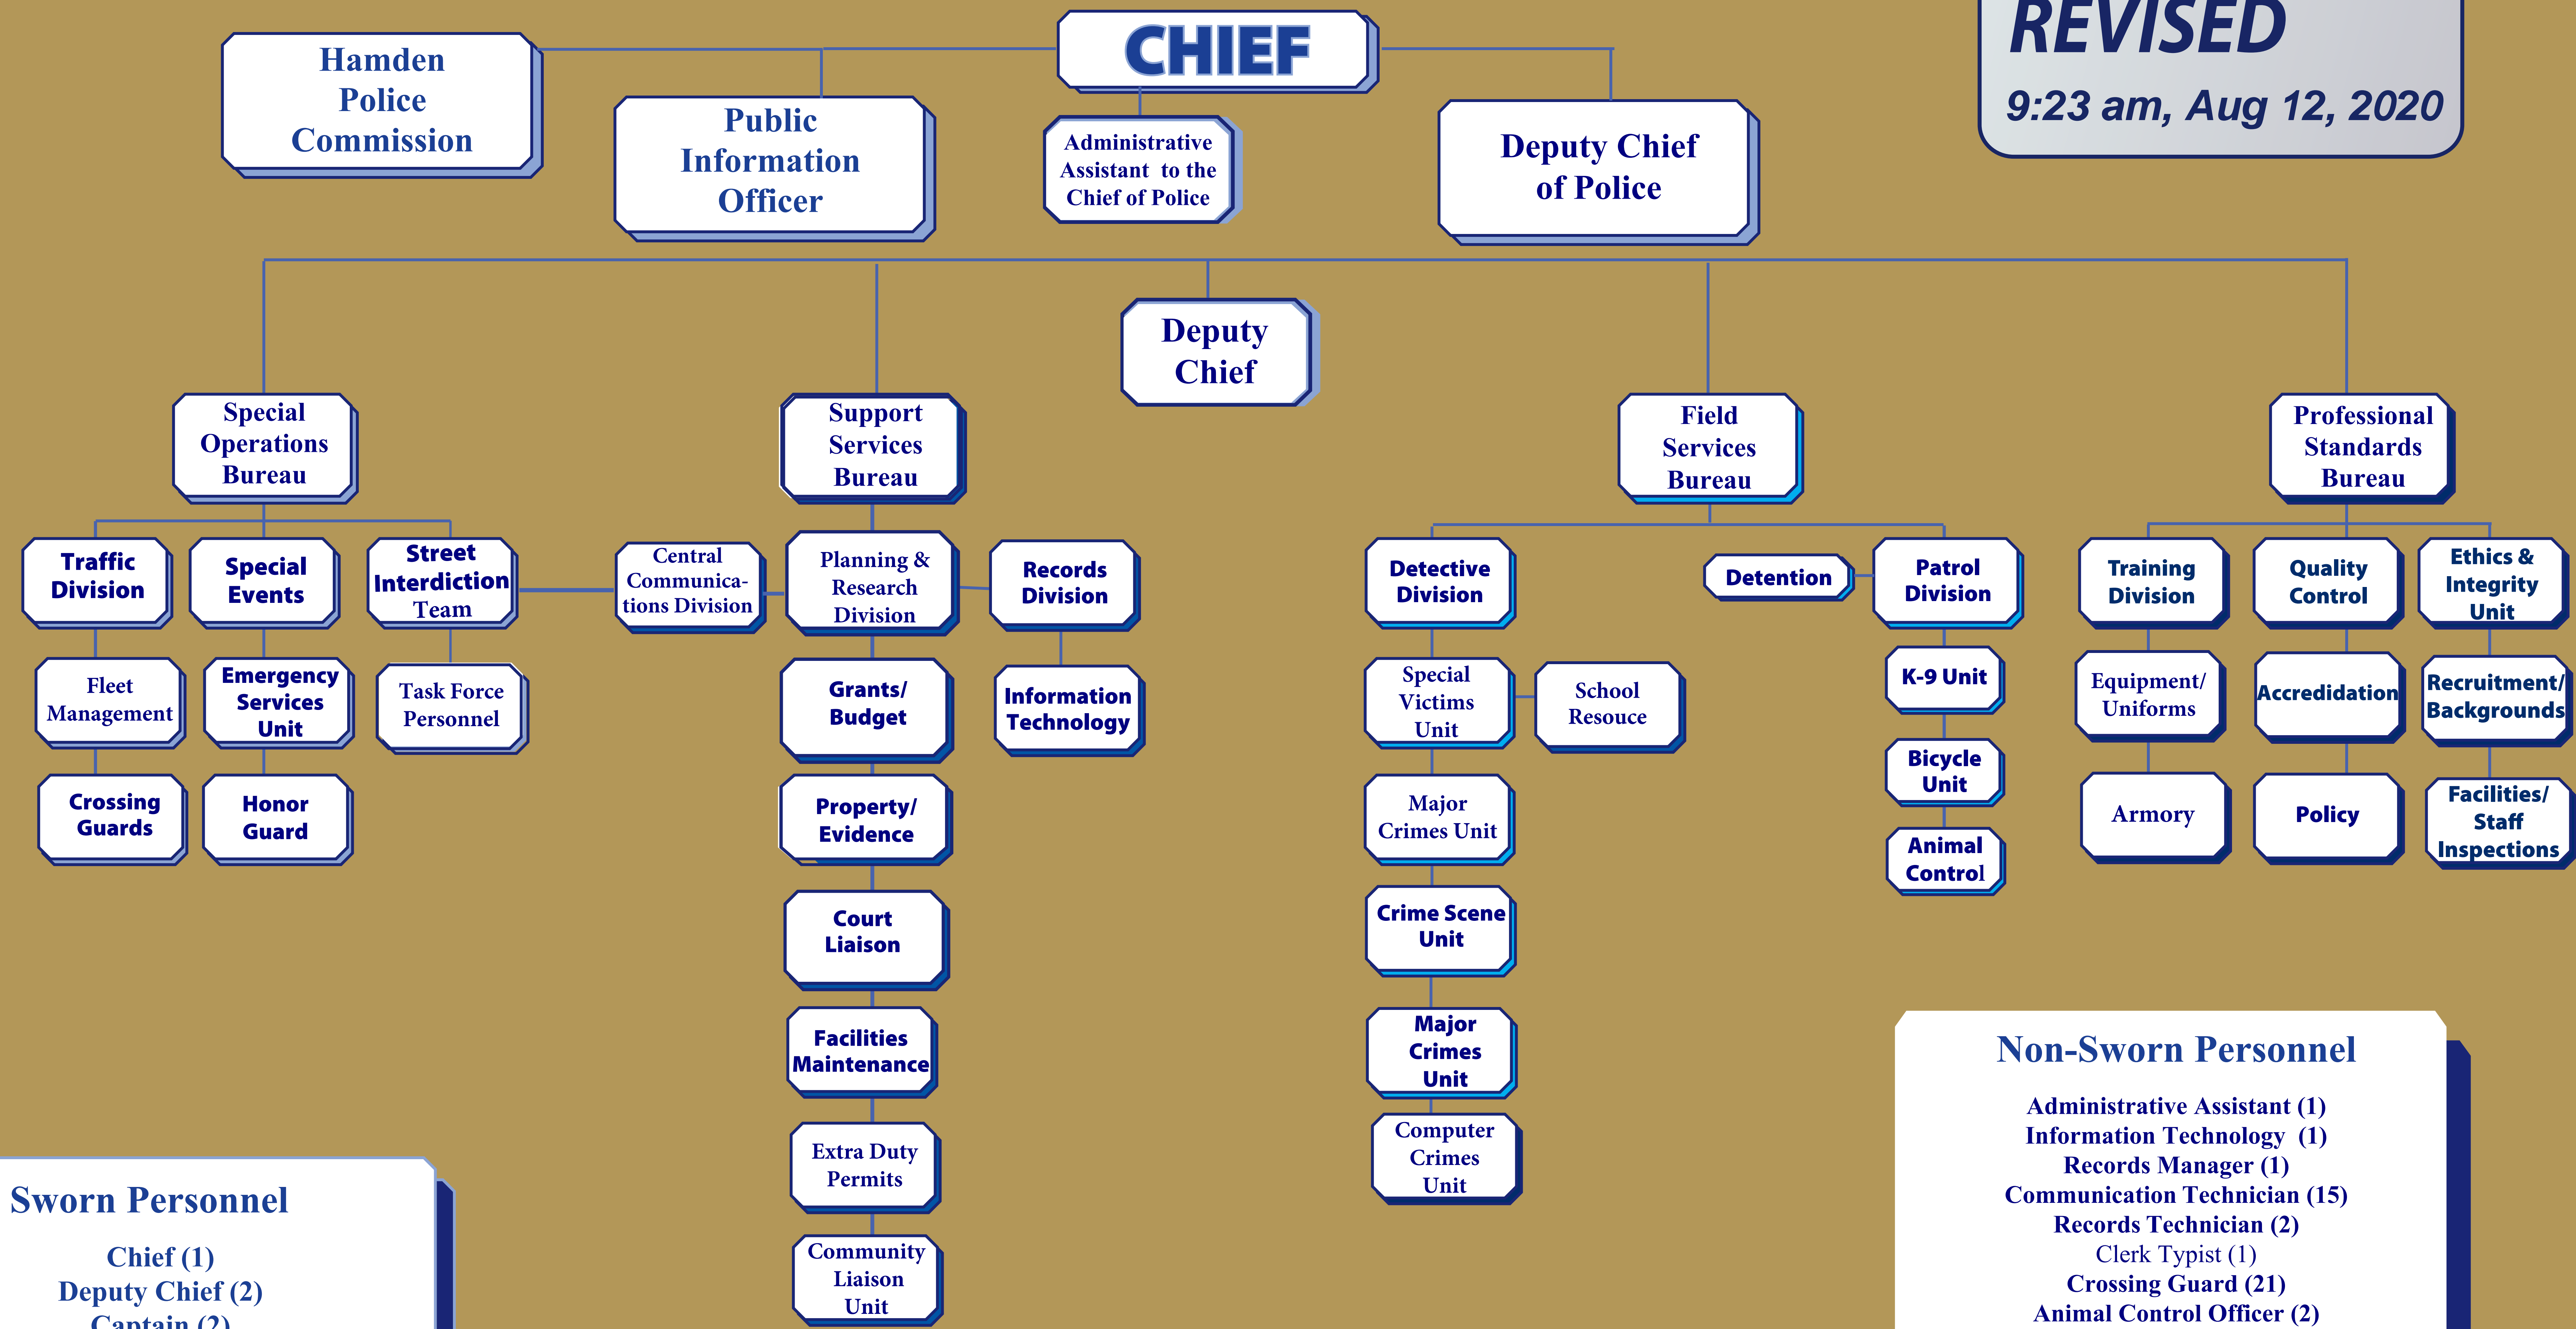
REVISED
9:23 am, Aug 12, 2020

CHIEF

Hamden Police Commission

Public Information Officer

Administrative Assistant to the Chief of Police

Deputy Chief of Police

Deputy Chief

Special Operations Bureau

Traffic Division

Fleet Management

Crossing Guards

Special Events

Emergency Services Unit

Honor Guard

Street Interdiction Team

Task Force Personnel

Central Communications Division

Support Services Bureau

Planning & Research Division

Grants/ Budget

Property/ Evidence

Court Liaison

Facilities Maintenance

Extra Duty Permits

Community Liaison Unit

Records Division

Information Technology

Field Services Bureau

Detective Division

Special Victims Unit

School Resouce

Major Crimes Unit

Crime Scene Unit

Major Crimes Unit

Computer Crimes Unit

Detention

Patrol Division

K-9 Unit

Bicycle Unit

Animal Control

Professional Standards Bureau

Training Division

Equipment/ Uniforms

Armory

Quality Control

Accredidation

Policy

Ethics & Integrity Unit

Recruitment/ Backgrounds

Facilities/ Staff Inspections

Sworn Personnel

Chief (1)
Deputy Chief (2)
Captain (2)

Non-Sworn Personnel

Administrative Assistant (1)
Information Technology (1)
Records Manager (1)
Communication Technician (15)
Records Technician (2)
Clerk Typist (1)
Crossing Guard (21)
Animal Control Officer (2)